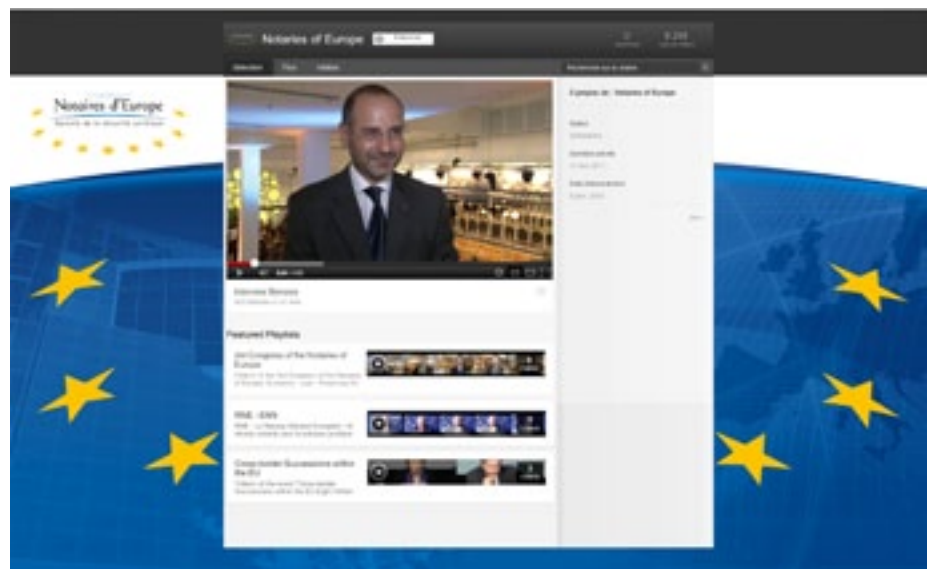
Notaries of Europe

8 200

Sélection

Flux

Vidéos

Notaires d'Europe

Interview Benassis

Featured Playlists

XIII Congress of the Notaries of Europe

RNE - ENN

Cross-border Successions within the EU

À propos de : Notaries of Europe